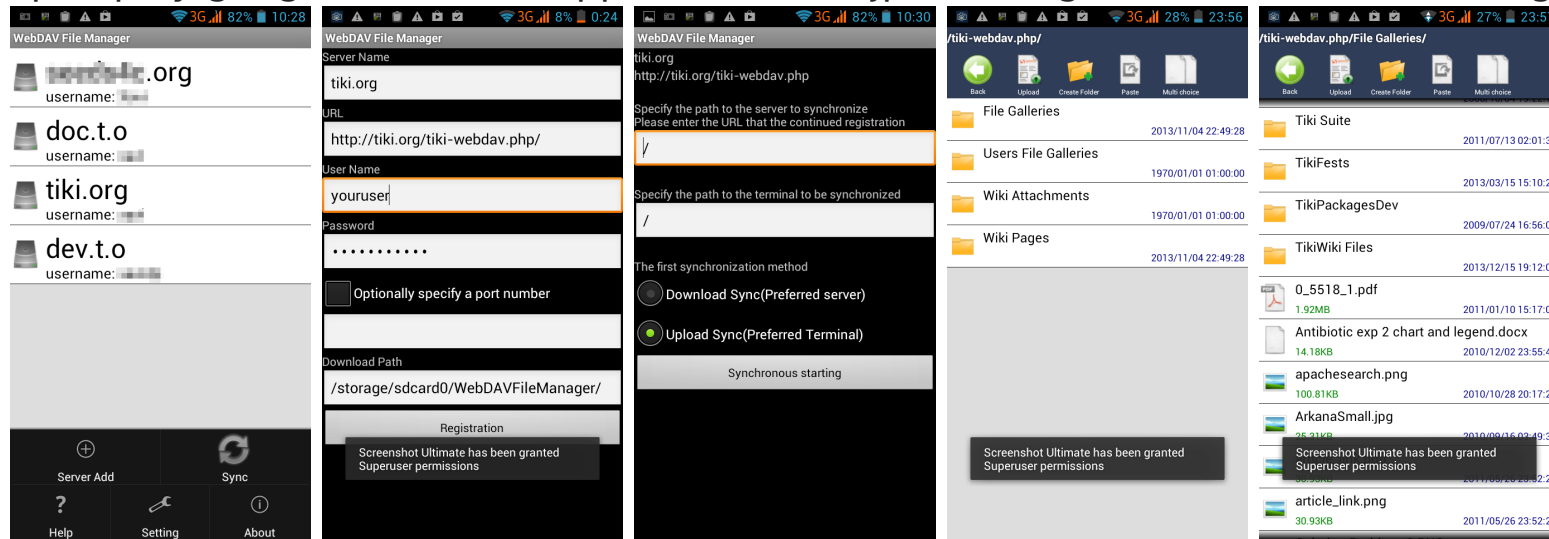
3G 82% 10:28
WebDAV File Manager
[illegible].org
username: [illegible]
doc.t.o
username: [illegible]
tiki.org
username: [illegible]
dev.t.o
username: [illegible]
Server Add
Sync
Help
Setting
About

3G 8% 0:24
WebDAV File Manager
Server Name
tiki.org
URL
http://tiki.org/tiki-webdav.php/
User Name
youruser
Password
•••••••••••
Optionally specify a port number
Download Path
/storage/sdcard0/WebDAVFileManager/
Registration
Screenshot Ultimate has been granted Superuser permissions

3G 82% 10:30
WebDAV File Manager
tiki.org
http://tiki.org/tiki-webdav.php
Specify the path to the server to synchronize
Please enter the URL that the continued registration
/
Specify the path to the terminal to be synchronized
/
The first synchronization method
Download Sync(Preferred server)
Upload Sync(Preferred Terminal)
Synchronous starting

3G 28% 23:56
/tiki-webdav.php/
Back
Upload
Create Folder
Paste
Multi choice
File Galleries
2013/11/04 22:49:28
Users File Galleries
1970/01/01 01:00:00
Wiki Attachments
1970/01/01 01:00:00
Wiki Pages
2013/11/04 22:49:28
Screenshot Ultimate has been granted Superuser permissions

3G 27% 23:5
/tiki-webdav.php/File Galleries/
Back
Upload
Create Folder
Paste
Multi choice
Tiki Suite
2011/07/13 02:01:3
TikiFests
2013/03/15 15:10:2
TikiPackagesDev
2009/07/24 16:56:0
TikiWiki Files
2013/12/15 19:12:0
0_5518_1.pdf
1.92MB
2011/01/10 15:17:0
Antibiotic exp 2 chart and legend.docx
14.18KB
2010/12/02 23:55:4
apachesearch.png
100.81KB
2010/10/28 20:17:2
ArkanaSmall.jpg
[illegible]
Screenshot Ultimate has been granted Superuser permissions
article_link.png
30.93KB
2011/05/26 23:52:2